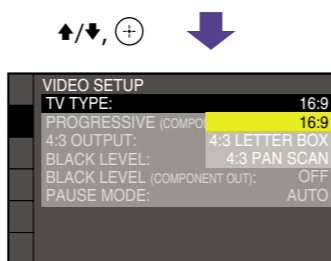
▲/▼, ⊕

VIDEO SETUP

| | |
|---|---|
| TV TYPE: | 16:9 |
| PROGRESSIVE (COMPO | 16:9 |
| 4:3 OUTPUT: | 4:3 LETTER BOX |
| BLACK LEVEL: | 4:3 PAN SCAN |
| BLACK LEVEL (COMPONENT OUT): | OFF |
| PAUSE MODE: | AUTO |